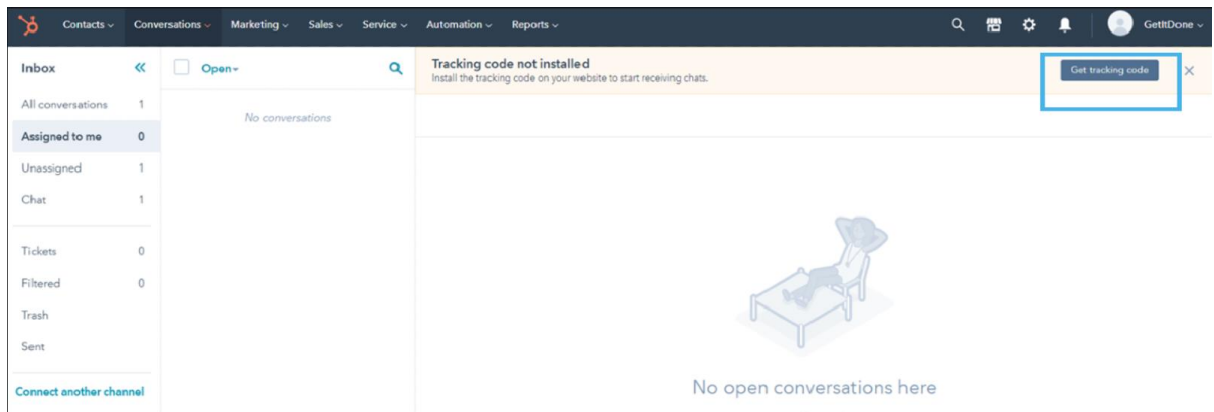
Contacts Conversations Marketing Sales Service Automation Reports

GetItDone

Inbox

All conversations 1
Assigned to me 0
Unassigned 1
Chat 1

Tickets 0
Filtered 0
Trash
Sent

Connect another channel

Open

No conversations

Tracking code not installed
Install the tracking code on your website to start receiving chats.

Get tracking code

No open conversations here